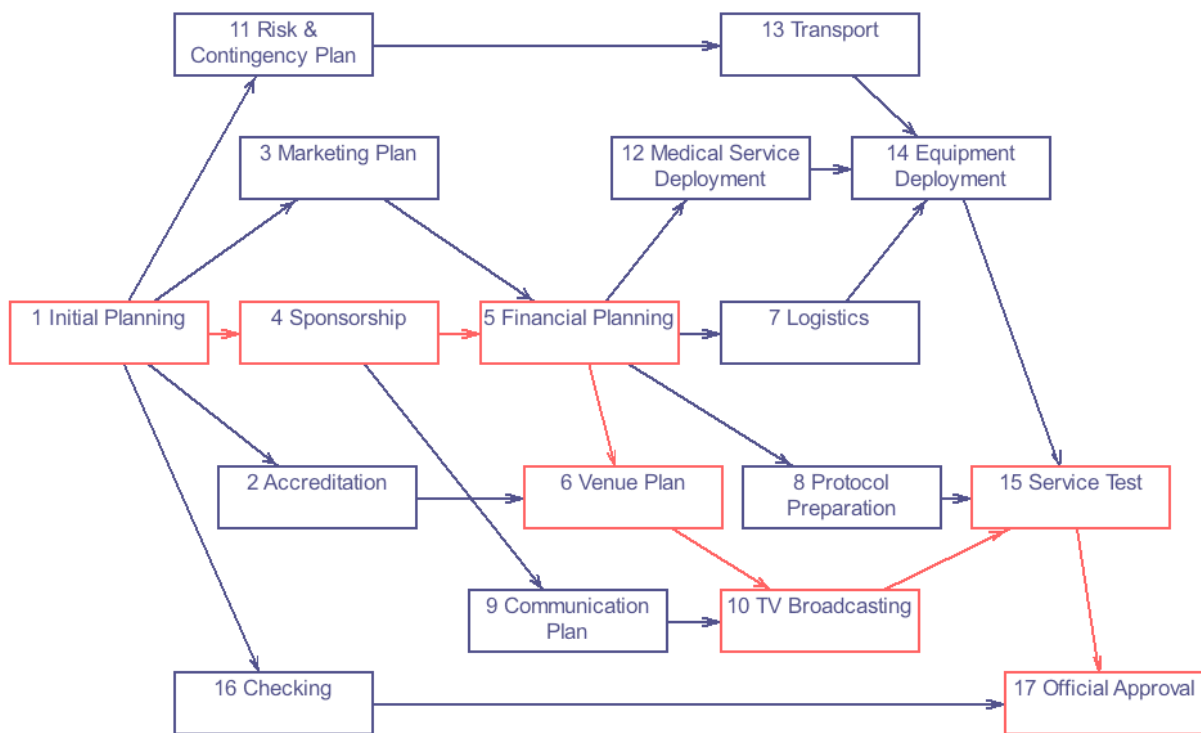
11 Risk & Contingency Plan

13 Transport

3 Marketing Plan

12 Medical Service Deployment

14 Equipment Deployment

1 Initial Planning

4 Sponsorship

5 Financial Planning

7 Logistics

2 Accreditation

6 Venue Plan

8 Protocol Preparation

15 Service Test

9 Communication Plan

10 TV Broadcasting

16 Checking

17 Official Approval